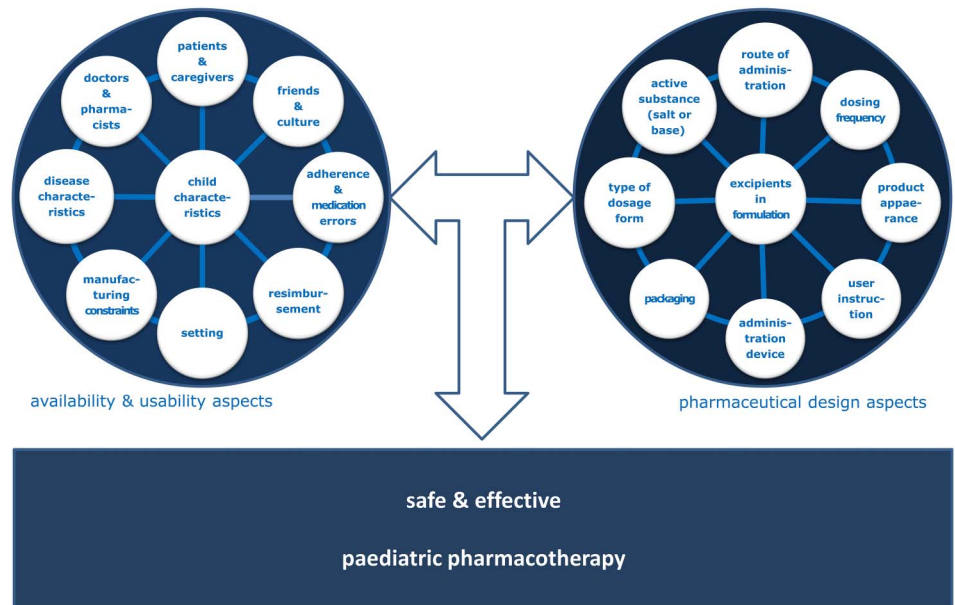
patients & caregivers

doctors & pharmacists

friends & culture

disease characteristics

child characteristics

adherence & medication errors

manufacturing constraints

resimbursement

setting

availability & usability aspects

route of administration

active substance (salt or base)

dosing frequency

type of dosage form

excipients in formulation

product appaerance

packaging

user instruction

administration device

pharmaceutical design aspects

safe & effective

paediatric pharmacotherapy